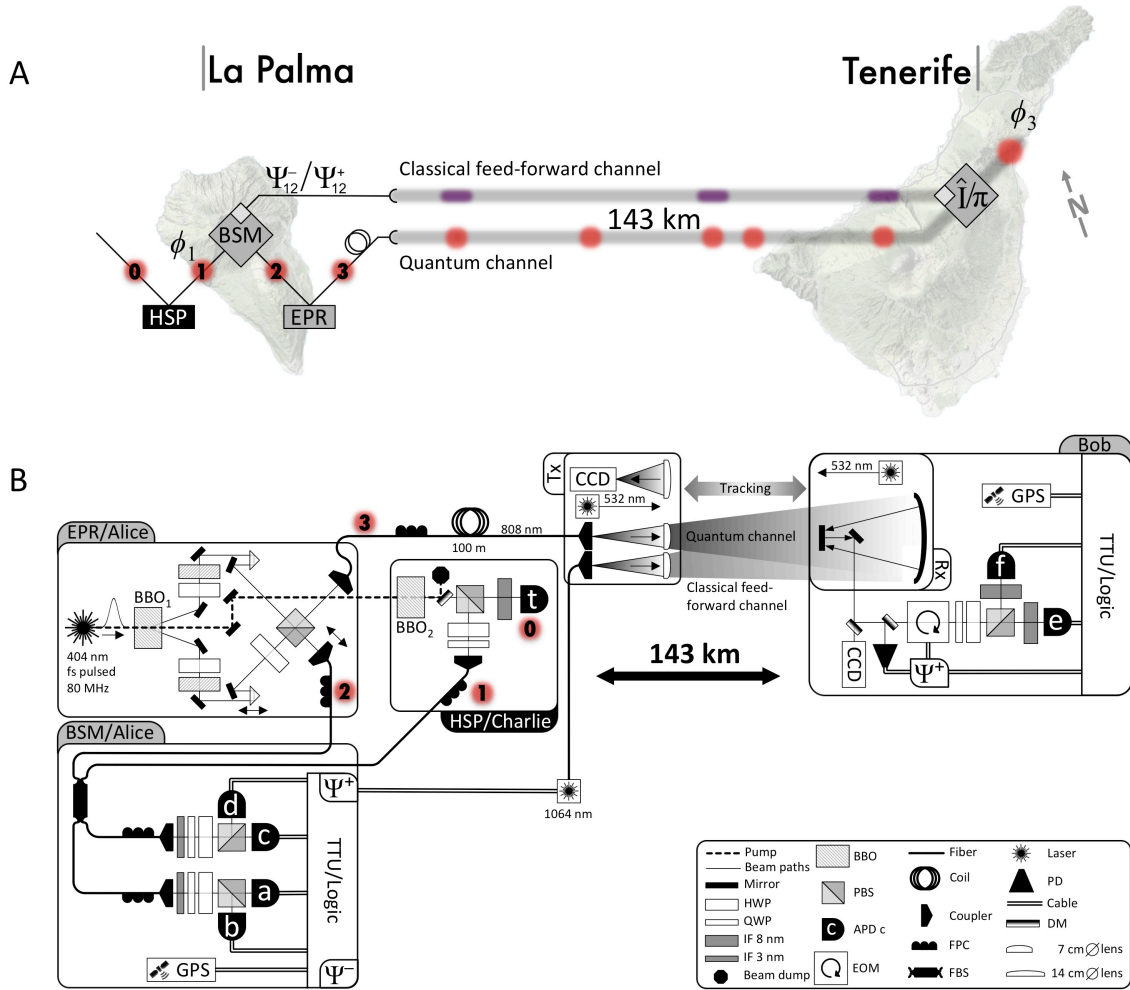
A

La Palma

Tenerife

$\phi_3$

$\Psi^-_{12}/\Psi^+_{12}$

Classical feed-forward channel

$\hat{I}/\pi$

N

143 km

$\phi_1$

BSM

Quantum channel

0 1 2 3

HSP

EPR

B

Bob

Tx

CCD

532 nm

Tracking

532 nm

GPS

3

808 nm

100 m

Quantum channel

EPR/Alice

Rx

f

TTU/Logic

BBO$_1$

BBO$_2$

t

0

Classical feed-forward channel

404 nm fs pulsed 80 MHz

e

143 km

CCD

$\Psi^+$

2

1

HSP/Charlie

BSM/Alice

$\Psi^+$

1064 nm

d

c

TTU/Logic

a

b

GPS

$\Psi^-$

Pump
Beam paths
Mirror
HWP
QWP
IF 8 nm
IF 3 nm
Beam dump
BBO
PBS
APD c
EOM
Fiber
Coil
Coupler
FPC
FBS
Laser
PD
Cable
DM
7 cm ⌀ lens
14 cm ⌀ lens